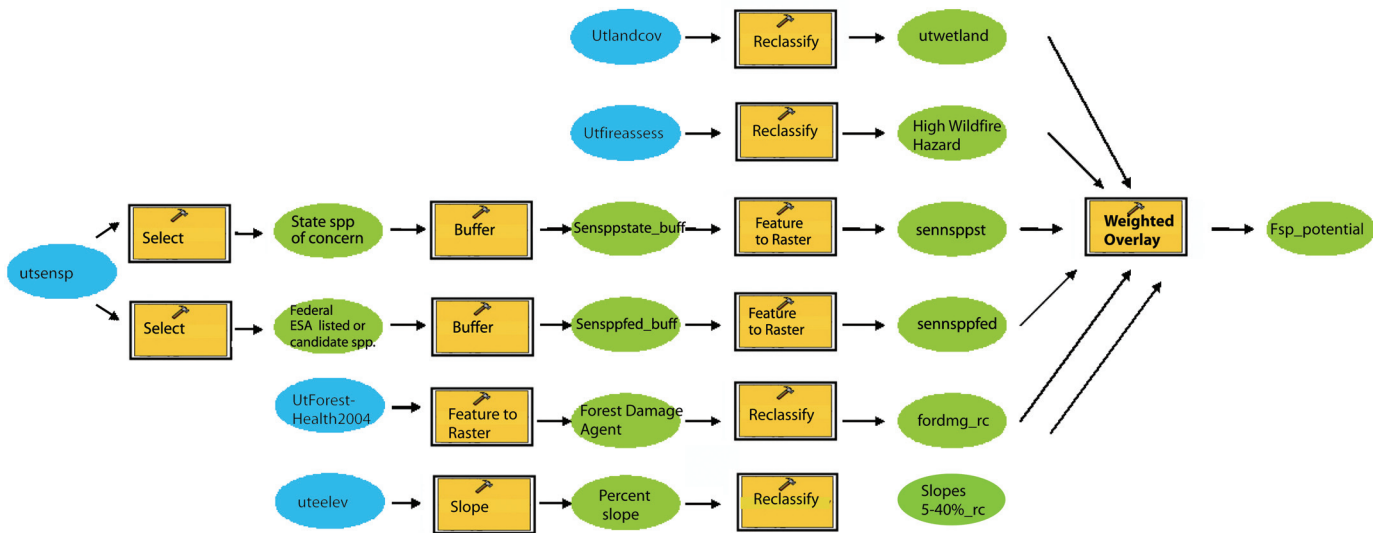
Utlandcov

Reclassify

utwetland

Utfireassess

Reclassify

High Wildfire Hazard

utsensp

Select

State spp of concern

Buffer

Sensppstate_buff

Feature to Raster

sennsppst

Weighted Overlay

Fsp_potential

Select

Federal ESA listed or candidate spp.

Buffer

Sensppfed_buff

Feature to Raster

sennsppfed

UtForest-Health2004

Feature to Raster

Forest Damage Agent

Reclassify

fordmg_rc

uteelev

Slope

Percent slope

Reclassify

Slopes 5-40%_rc